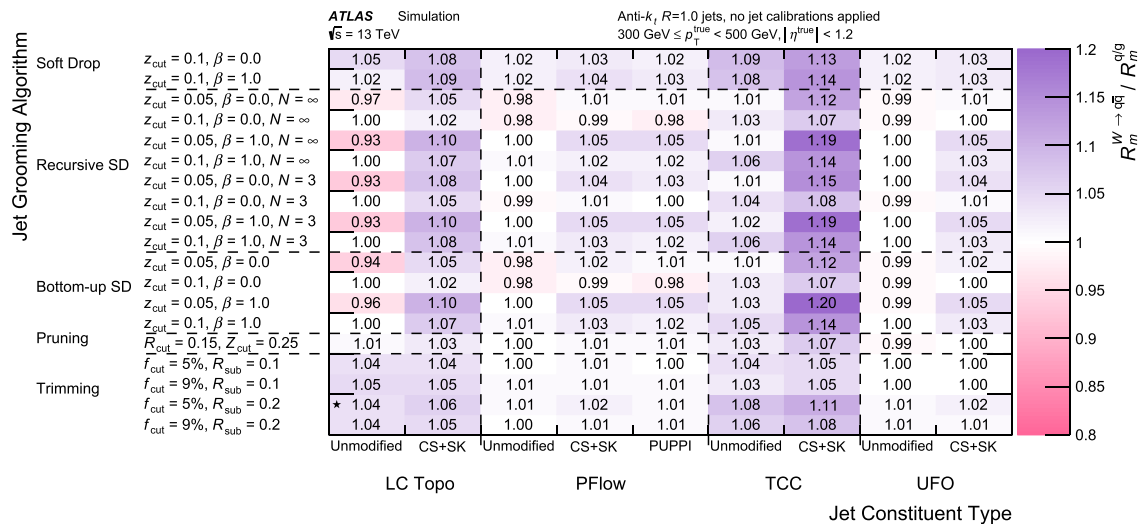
ATLAS Simulation
$\sqrt{s}$ = 13 TeV

Anti-$k_t$ $R$=1.0 jets, no jet calibrations applied
300 GeV ≤ $p_T^{true}$ < 500 GeV, $|\eta^{true}|$ < 1.2

Jet Grooming Algorithm

| | | LC Topo Unmodified | LC Topo CS+SK | PFlow Unmodified | PFlow CS+SK | PFlow PUPPI | TCC Unmodified | TCC CS+SK | UFO Unmodified | UFO CS+SK |
|---|---|---|---|---|---|---|---|---|---|---|
| Soft Drop | $z_{cut}$ = 0.1, $\beta$ = 0.0 | 1.05 | 1.08 | 1.02 | 1.03 | 1.02 | 1.09 | 1.13 | 1.02 | 1.03 |
| | $z_{cut}$ = 0.1, $\beta$ = 1.0 | 1.02 | 1.09 | 1.02 | 1.04 | 1.03 | 1.08 | 1.14 | 1.02 | 1.03 |
| Recursive SD | $z_{cut}$ = 0.05, $\beta$ = 0.0, $N = \infty$ | 0.97 | 1.05 | 0.98 | 1.01 | 1.01 | 1.01 | 1.12 | 0.99 | 1.01 |
| | $z_{cut}$ = 0.1, $\beta$ = 0.0, $N = \infty$ | 1.00 | 1.02 | 0.98 | 0.99 | 0.98 | 1.03 | 1.07 | 0.99 | 1.00 |
| | $z_{cut}$ = 0.05, $\beta$ = 1.0, $N = \infty$ | 0.93 | 1.10 | 1.00 | 1.05 | 1.05 | 1.01 | 1.19 | 1.00 | 1.05 |
| | $z_{cut}$ = 0.1, $\beta$ = 1.0, $N = \infty$ | 1.00 | 1.07 | 1.01 | 1.02 | 1.02 | 1.06 | 1.14 | 1.00 | 1.03 |
| | $z_{cut}$ = 0.05, $\beta$ = 0.0, $N$ = 3 | 0.93 | 1.08 | 1.00 | 1.04 | 1.03 | 1.01 | 1.15 | 1.00 | 1.04 |
| | $z_{cut}$ = 0.1, $\beta$ = 0.0, $N$ = 3 | 1.00 | 1.05 | 0.99 | 1.01 | 1.00 | 1.04 | 1.08 | 0.99 | 1.01 |
| | $z_{cut}$ = 0.05, $\beta$ = 1.0, $N$ = 3 | 0.93 | 1.10 | 1.00 | 1.05 | 1.05 | 1.02 | 1.19 | 1.00 | 1.05 |
| | $z_{cut}$ = 0.1, $\beta$ = 1.0, $N$ = 3 | 1.00 | 1.08 | 1.01 | 1.03 | 1.02 | 1.06 | 1.14 | 1.00 | 1.03 |
| Bottom-up SD | $z_{cut}$ = 0.05, $\beta$ = 0.0 | 0.94 | 1.05 | 0.98 | 1.02 | 1.01 | 1.01 | 1.12 | 0.99 | 1.02 |
| | $z_{cut}$ = 0.1, $\beta$ = 0.0 | 1.00 | 1.02 | 0.98 | 0.99 | 0.98 | 1.03 | 1.07 | 0.99 | 1.00 |
| | $z_{cut}$ = 0.05, $\beta$ = 1.0 | 0.96 | 1.10 | 1.00 | 1.05 | 1.05 | 1.03 | 1.20 | 0.99 | 1.05 |
| | $z_{cut}$ = 0.1, $\beta$ = 1.0 | 1.00 | 1.07 | 1.01 | 1.03 | 1.02 | 1.05 | 1.14 | 1.00 | 1.03 |
| Pruning | $R_{cut}$ = 0.15, $Z_{cut}$ = 0.25 | 1.01 | 1.03 | 1.00 | 1.01 | 1.01 | 1.03 | 1.07 | 0.99 | 1.01 |
| Trimming | $f_{cut}$ = 5%, $R_{sub}$ = 0.1 | 1.04 | 1.04 | 1.01 | 1.01 | 1.00 | 1.04 | 1.05 | 1.00 | 1.00 |
| | $f_{cut}$ = 9%, $R_{sub}$ = 0.1 | 1.05 | 1.05 | 1.01 | 1.01 | 1.01 | 1.03 | 1.05 | 1.00 | 1.00 |
| | ★ $f_{cut}$ = 5%, $R_{sub}$ = 0.2 | 1.04 | 1.06 | 1.01 | 1.02 | 1.01 | 1.08 | 1.11 | 1.01 | 1.02 |
| | $f_{cut}$ = 9%, $R_{sub}$ = 0.2 | 1.04 | 1.05 | 1.00 | 1.01 | 1.01 | 1.06 | 1.08 | 1.01 | 1.01 |

LC Topo PFlow TCC UFO
Jet Constituent Type

$R_m^{W \to q\bar{q}} / R_m^{q/g}$
1.2 1.15 1.1 1.05 1 0.95 0.9 0.85 0.8